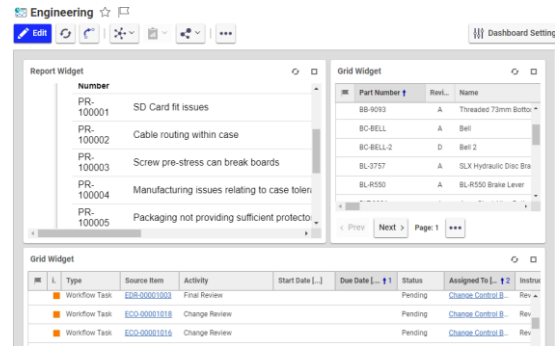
Engineering

Edit

Dashboard Setting

Report Widget

| Number | |
|---|---|
| PR-100001 | SD Card fit issues |
| PR-100002 | Cable routing within case |
| PR-100003 | Screw pre-stress can break boards |
| PR-100004 | Manufacturing issues relating to case tolera |
| PR-100005 | Packaging not providing sufficient protecto |

Grid Widget

| | Part Number ↑ | Revi... | Name |
|---|---|---|---|
| | BB-9093 | A | Threaded 73mm Botto |
| | BC-BELL | A | Bell |
| | BC-BELL-2 | D | Bell 2 |
| | BL-3757 | A | SLX Hydraulic Disc Bra |
| | BL-R550 | A | BL-R550 Brake Lever |

< Prev Next > Page: 1 •••

Grid Widget

| | i. | Type | Source Item | Activity | Start Date [...] | Due Date [... ↑1 | Status | Assigned To [... ↑2 | Instru |
|---|---|---|---|---|---|---|---|---|---|
| | | Workflow Task | EDR-00001003 | Final Review | | | Pending | Change Control B... | Rev |
| | | Workflow Task | ECO-00001018 | Change Review | | | Pending | Change Control B... | Rev |
| | | Workflow Task | ECO-00001016 | Change Review | | | Pending | Change Control B... | Rev |